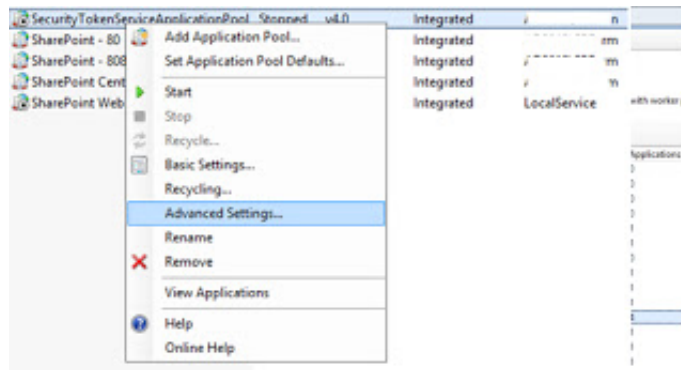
SecurityTokenServiceApplicationPool Stopped v4.0 Integrated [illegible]n
SharePoint - 80 Integrated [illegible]m
SharePoint - 808 Integrated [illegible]m
SharePoint Cent Integrated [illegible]n
SharePoint Web Integrated LocalService

Add Application Pool...
Set Application Pool Defaults...
Start
Stop
Recycle...
Basic Settings...
Recycling...
Advanced Settings...
Rename
Remove
View Applications
Help
Online Help

with worker
Applications